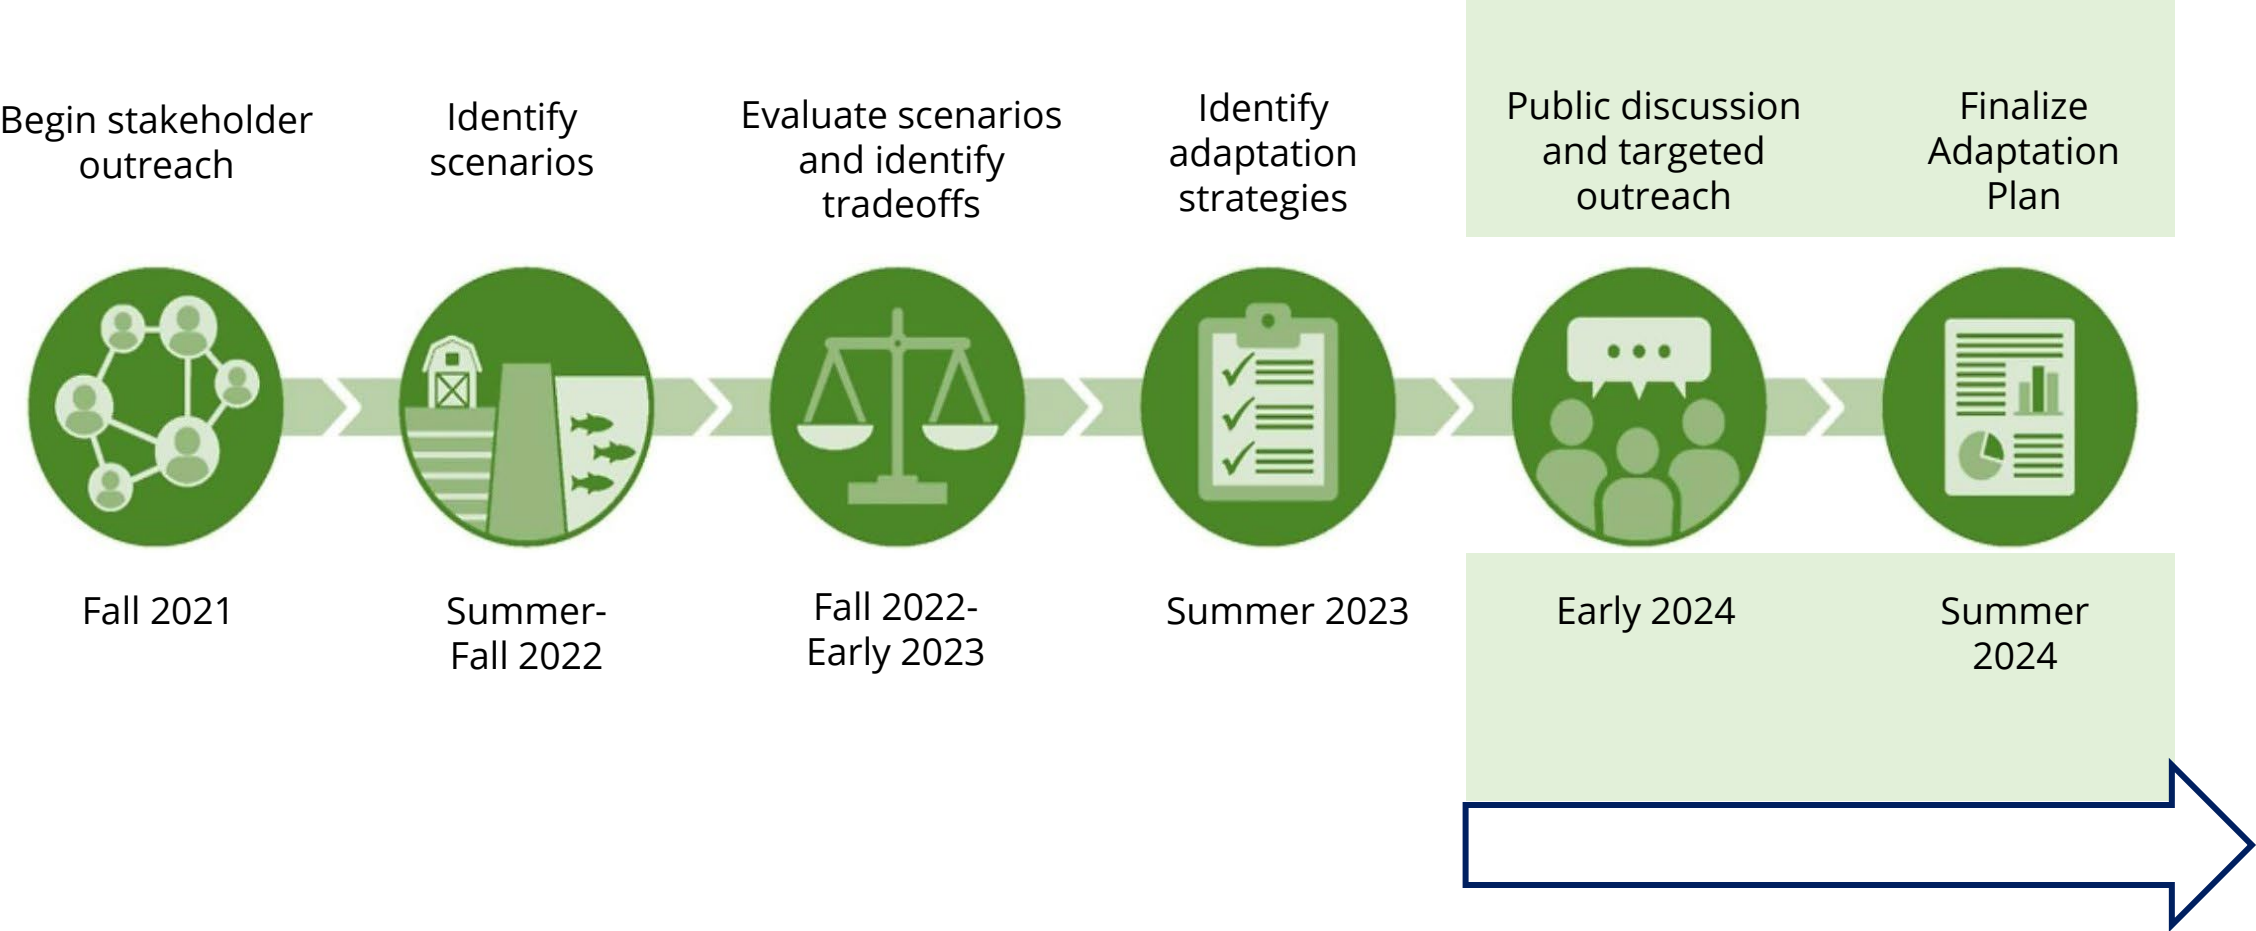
Begin stakeholder outreach

Identify scenarios

Evaluate scenarios and identify tradeoffs

Identify adaptation strategies

Public discussion and targeted outreach

Finalize Adaptation Plan

Fall 2021

Summer-Fall 2022

Fall 2022-Early 2023

Summer 2023

Early 2024

Summer 2024